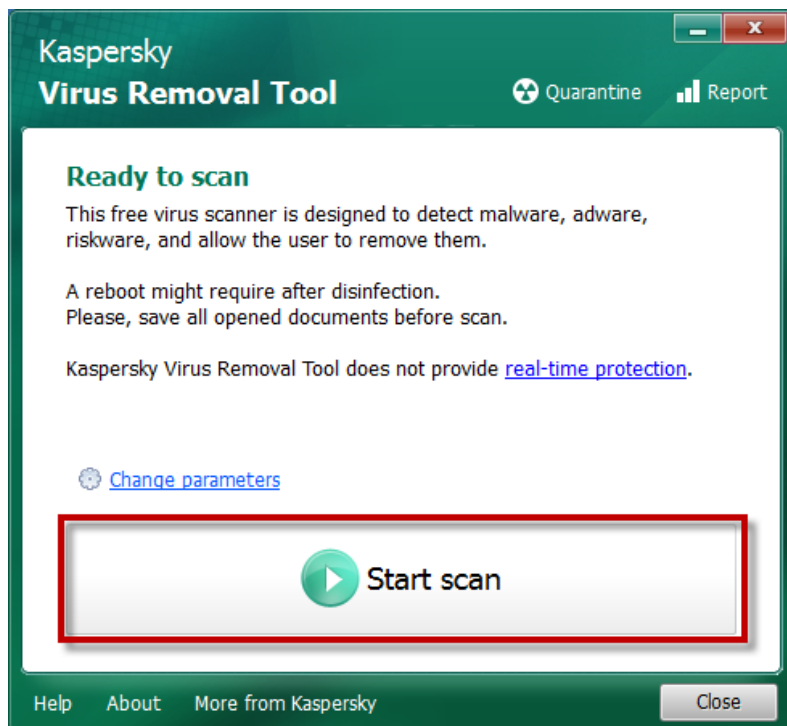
Kaspersky
Virus Removal Tool

Quarantine Report

Ready to scan

This free virus scanner is designed to detect malware, adware, riskware, and allow the user to remove them.

A reboot might require after disinfection.
Please, save all opened documents before scan.

Kaspersky Virus Removal Tool does not provide real-time protection.

Change parameters

Start scan

Help About More from Kaspersky Close